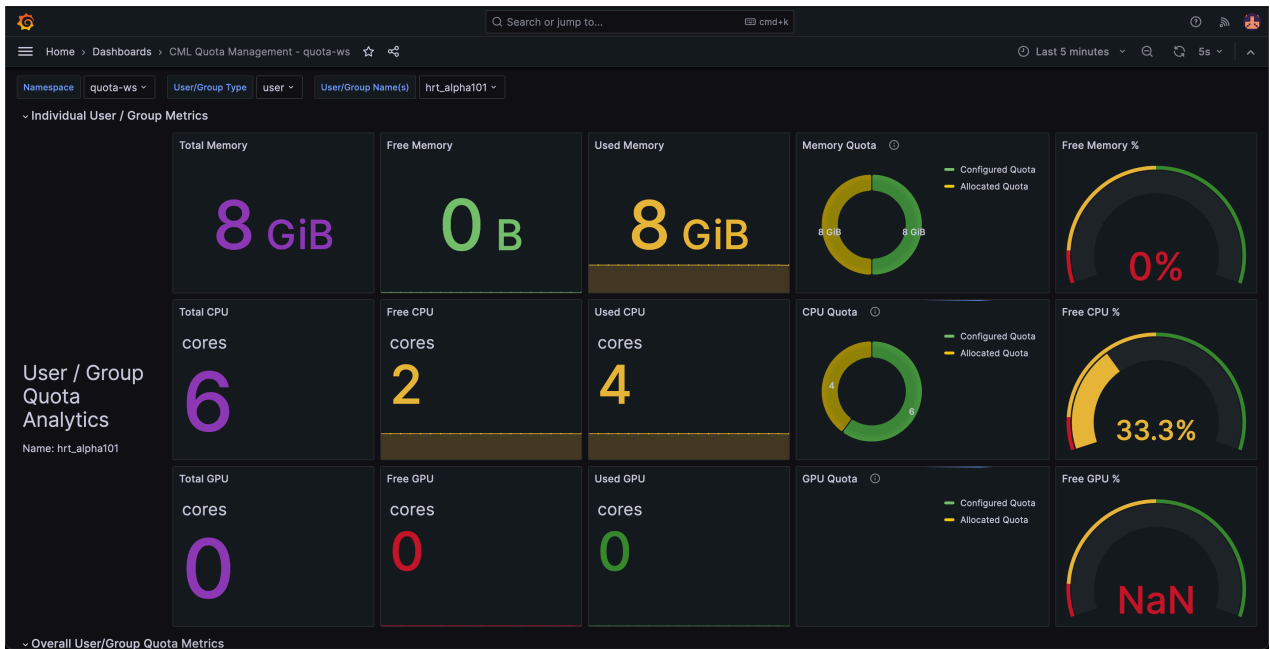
Search or jump to... cmd+k

Home › Dashboards › CML Quota Management - quota-ws

Last 5 minutes 5s

Namespace quota-ws User/Group Type user User/Group Name(s) hrt_alpha101

Individual User / Group Metrics

User / Group Quota Analytics

Name: hrt_alpha101

Total Memory
8 GiB

Free Memory
0 B

Used Memory
8 GiB

Memory Quota
Configured Quota
Allocated Quota
8 GiB
8 GiB

Free Memory %
0%

Total CPU
cores
6

Free CPU
cores
2

Used CPU
cores
4

CPU Quota
Configured Quota
Allocated Quota
4
6

Free CPU %
33.3%

Total GPU
cores
0

Free GPU
cores
0

Used GPU
cores
0

GPU Quota
Configured Quota
Allocated Quota

Free GPU %
NaN

Overall User/Group Quota Metrics